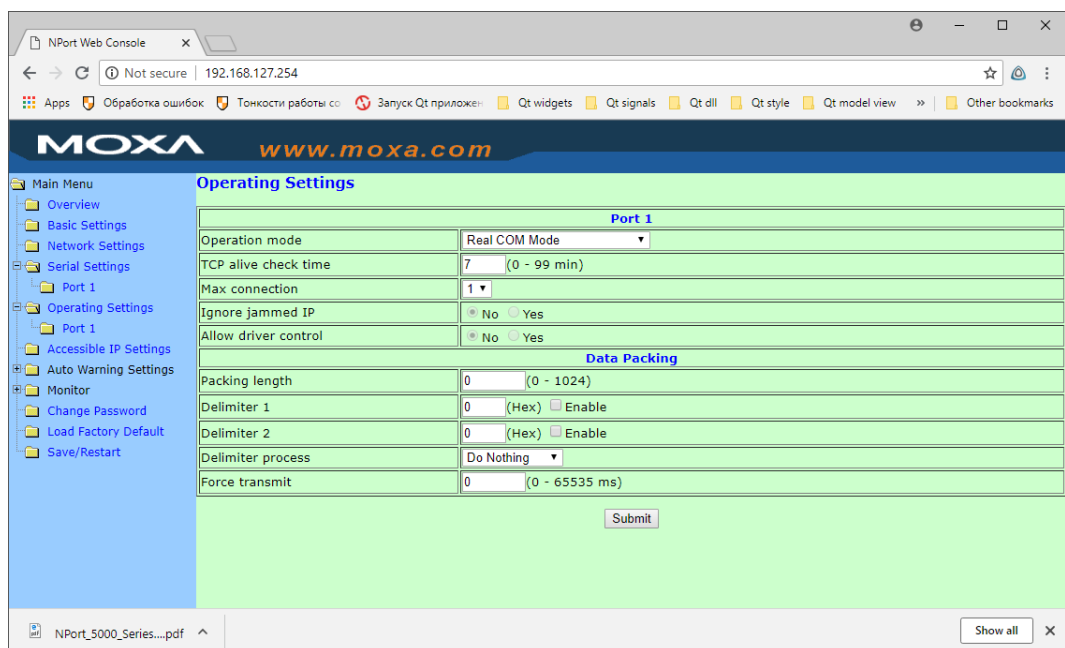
NPort Web Console ×

Not secure | 192.168.127.254

Apps Обработка ошибок Тонкости работы со Запуск Qt приложен Qt widgets Qt signals Qt dll Qt style Qt model view » Other bookmarks

MOXA www.moxa.com

Main Menu
Overview
Basic Settings
Network Settings
Serial Settings
Port 1
Operating Settings
Port 1
Accessible IP Settings
Auto Warning Settings
Monitor
Change Password
Load Factory Default
Save/Restart

Operating Settings

| Port 1 | |
|---|---|
| Operation mode | Real COM Mode |
| TCP alive check time | 7 (0 - 99 min) |
| Max connection | 1 |
| Ignore jammed IP | No Yes |
| Allow driver control | No Yes |
| **Data Packing** | |
| Packing length | 0 (0 - 1024) |
| Delimiter 1 | 0 (Hex) Enable |
| Delimiter 2 | 0 (Hex) Enable |
| Delimiter process | Do Nothing |
| Force transmit | 0 (0 - 65535 ms) |

Submit

NPort_5000_Series....pdf ^

Show all ×